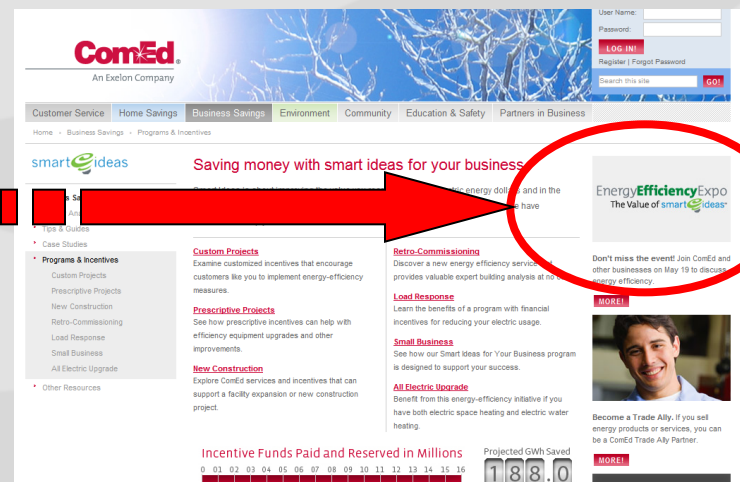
ComEd
An Exelon Company

User Name:
Password:
LOG IN!
Register | Forgot Password
Search this site
GO!

Customer Service | Home Savings | Business Savings | Environment | Community | Education & Safety | Partners in Business

Home › Business Savings › Programs & Incentives

smart ideas

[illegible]s Sa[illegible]
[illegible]
Tips & Guides
Case Studies
Programs & Incentives
Custom Projects
Prescriptive Projects
New Construction
Retro-Commissioning
Load Response
Small Business
All Electric Upgrade
Other Resources

Saving money with smart ideas for your business

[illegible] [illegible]tric energy dollars and in the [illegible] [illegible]e have

Custom Projects
Examine customized incentives that encourage customers like you to implement energy-efficiency measures.

Prescriptive Projects
See how prescriptive incentives can help with efficiency equipment upgrades and other improvements.

New Construction
Explore ComEd services and incentives that can support a facility expansion or new construction project.

Retro-Commissioning
Discover a new energy efficiency service that provides valuable expert building analysis at no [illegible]

Load Response
Learn the benefits of a program with financial incentives for reducing your electric usage.

Small Business
See how our Smart Ideas for Your Business program is designed to support your success.

All Electric Upgrade
Benefit from this energy-efficiency initiative if you have both electric space heating and electric water heating.

Incentive Funds Paid and Reserved in Millions
0 01 02 03 04 05 06 07 08 09 10 11 12 13 14 15 16

Projected GWh Saved
188.0

EnergyEfficiencyExpo
The Value of smart ideas

Don't miss the event! Join ComEd and other businesses on May 19 to discuss energy efficiency.
MORE!

Become a Trade Ally. If you sell energy products or services, you can be a ComEd Trade Ally Partner.
MORE!